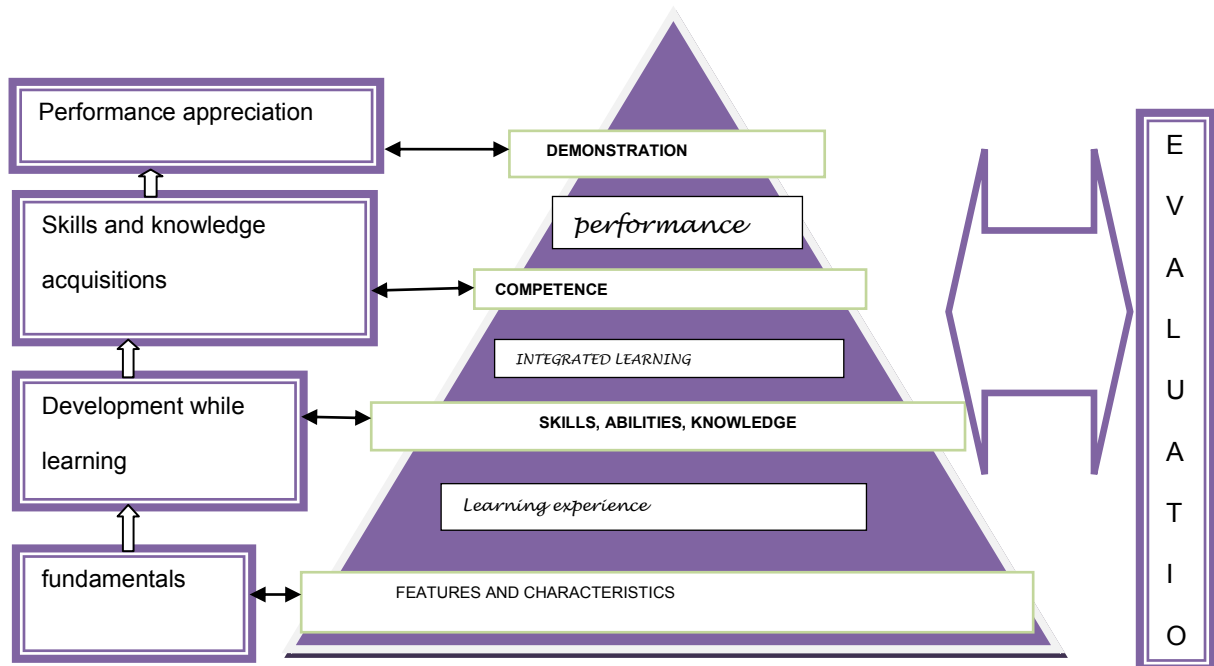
Performance appreciation

Skills and knowledge acquisitions

Development while learning

fundamentals

DEMONSTRATION

performance

COMPETENCE

INTEGRATED LEARNING

SKILLS, ABILITIES, KNOWLEDGE

Learning experience

FEATURES AND CHARACTERISTICS

E
V
A
L
U
A
T
I
O